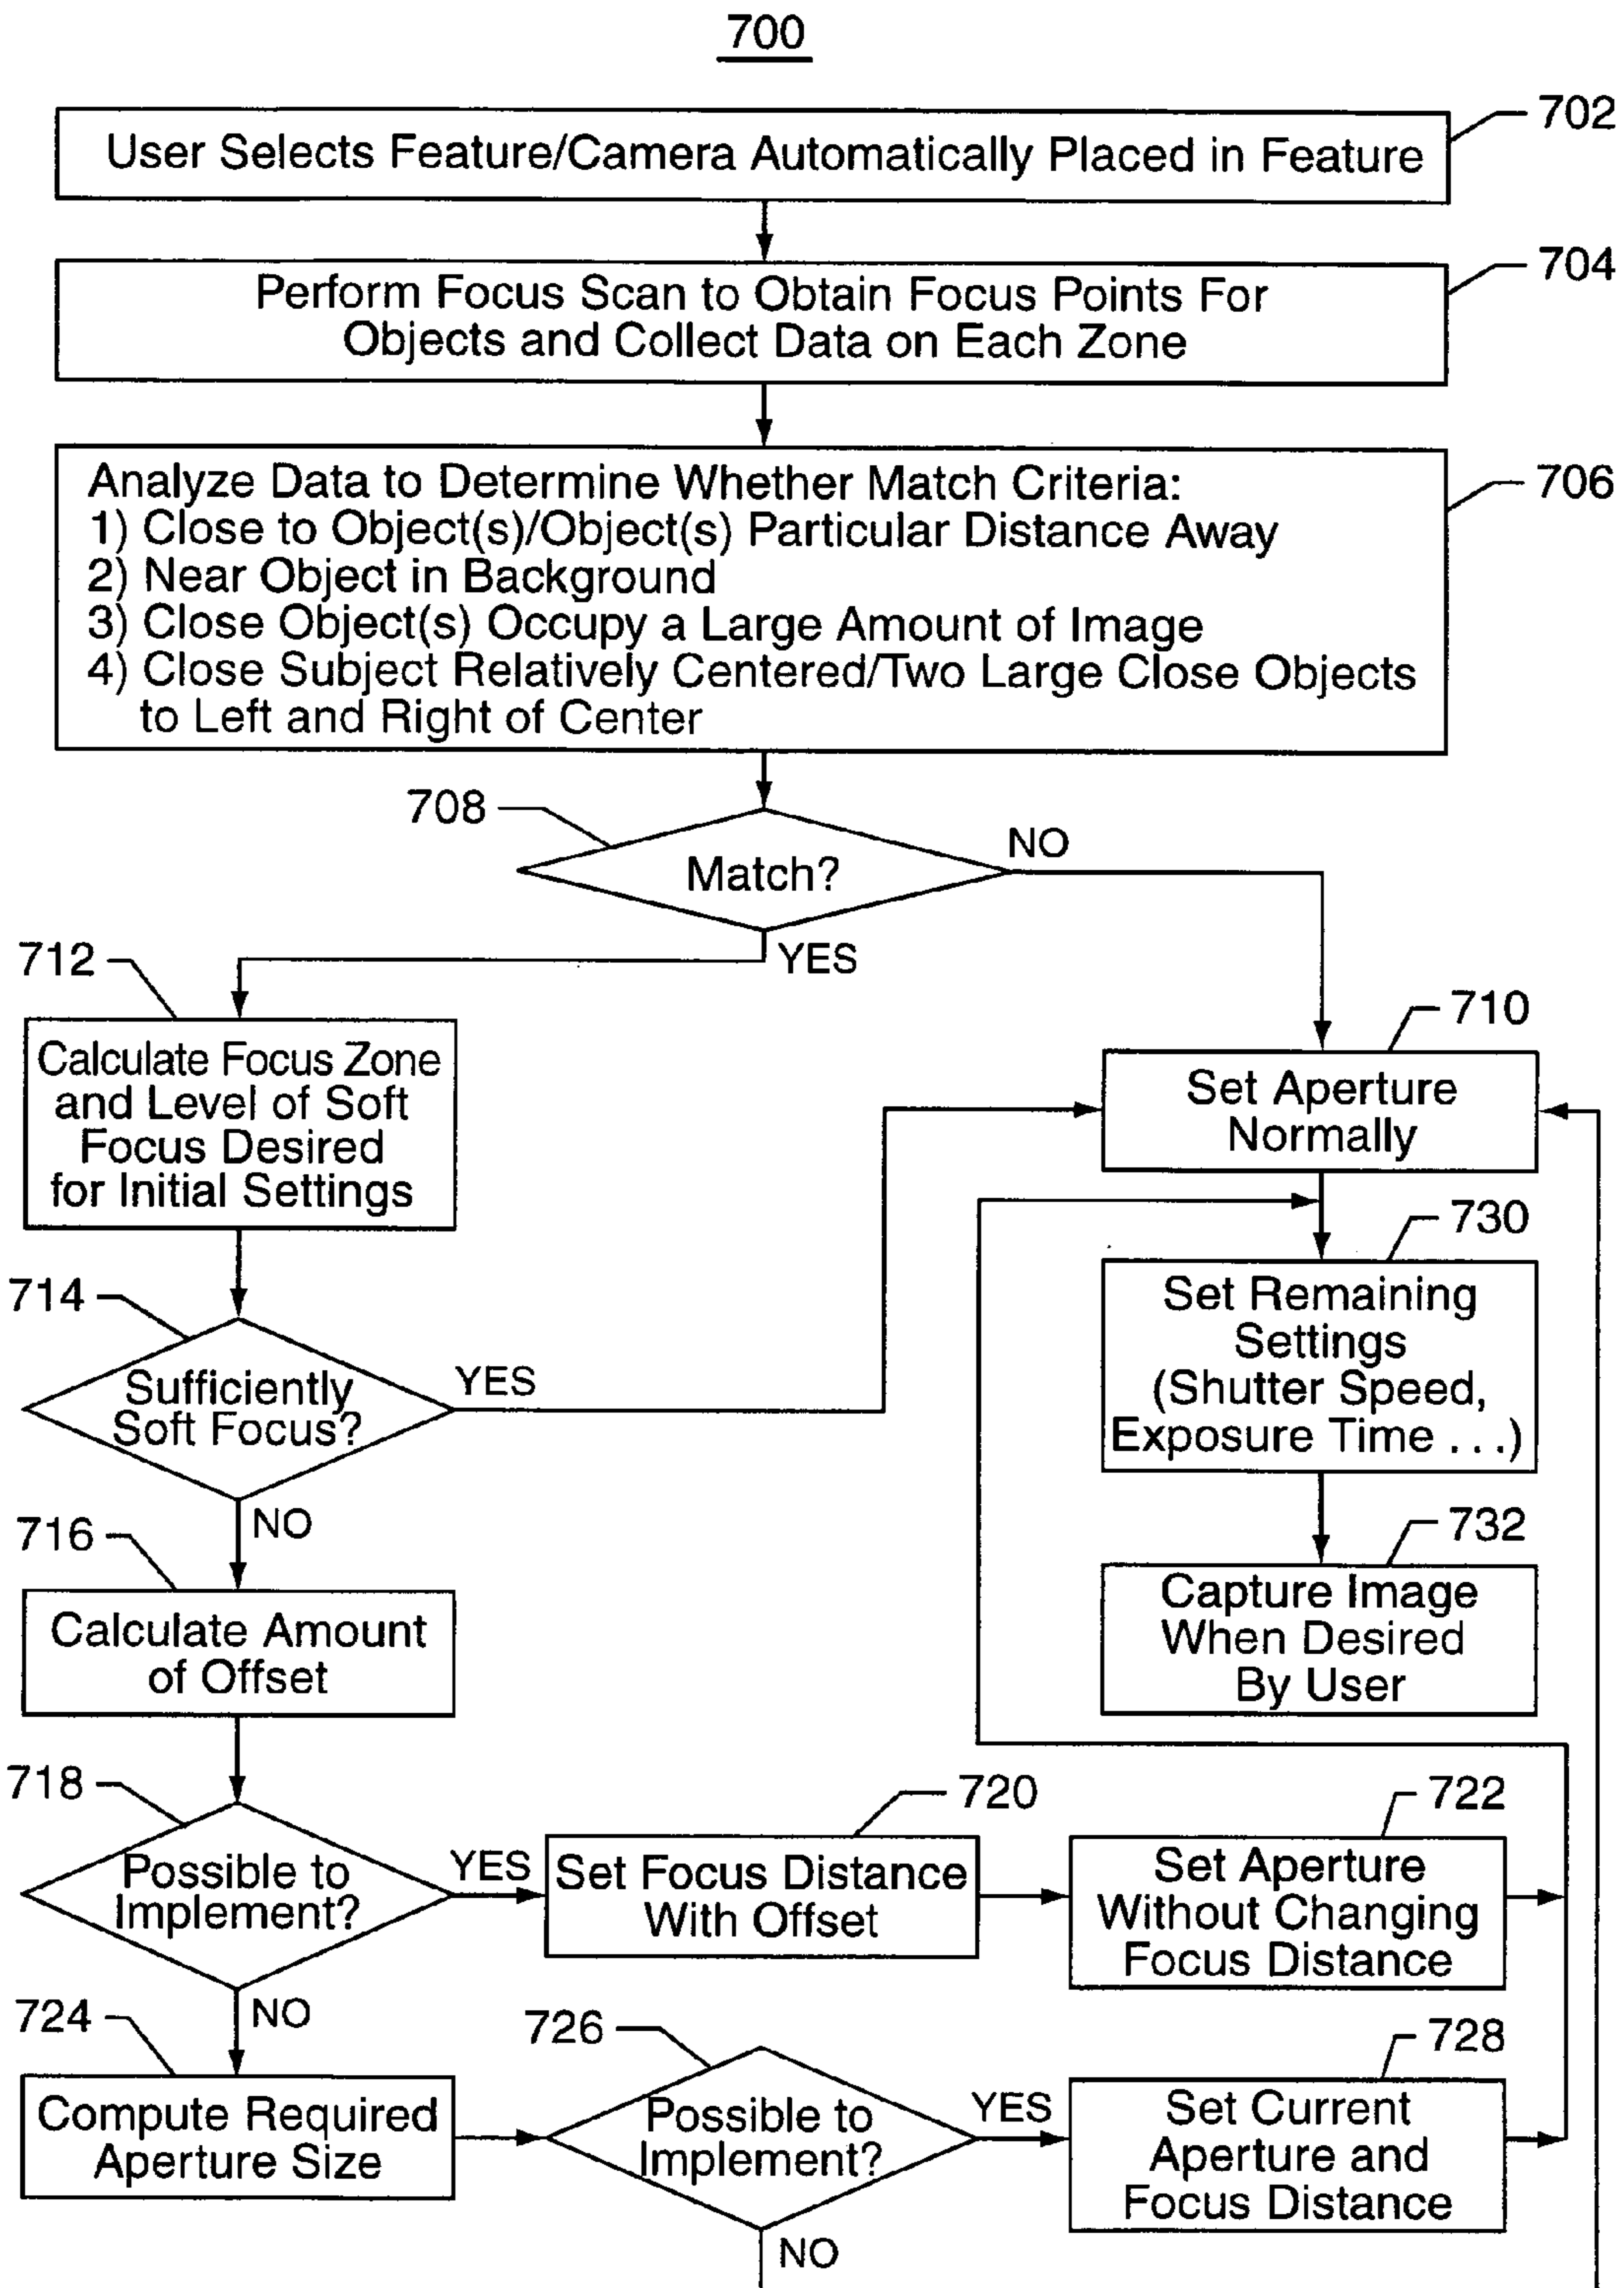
700

User Selects Feature/Camera Automatically Placed in Feature
702

Perform Focus Scan to Obtain Focus Points For Objects and Collect Data on Each Zone
704

Analyze Data to Determine Whether Match Criteria:
1) Close to Object(s)/Object(s) Particular Distance Away
2) Near Object in Background
3) Close Object(s) Occupy a Large Amount of Image
4) Close Subject Relatively Centered/Two Large Close Objects to Left and Right of Center
706

708
Match?
NO
YES

712
Calculate Focus Zone and Level of Soft Focus Desired for Initial Settings

710
Set Aperture Normally

730
Set Remaining Settings (Shutter Speed, Exposure Time . . .)

714
Sufficiently Soft Focus?
YES
NO

732
Capture Image When Desired By User

716
Calculate Amount of Offset

718
Possible to Implement?
YES
NO

720
Set Focus Distance With Offset

722
Set Aperture Without Changing Focus Distance

724
Compute Required Aperture Size

726
Possible to Implement?
YES
NO

728
Set Current Aperture and Focus Distance